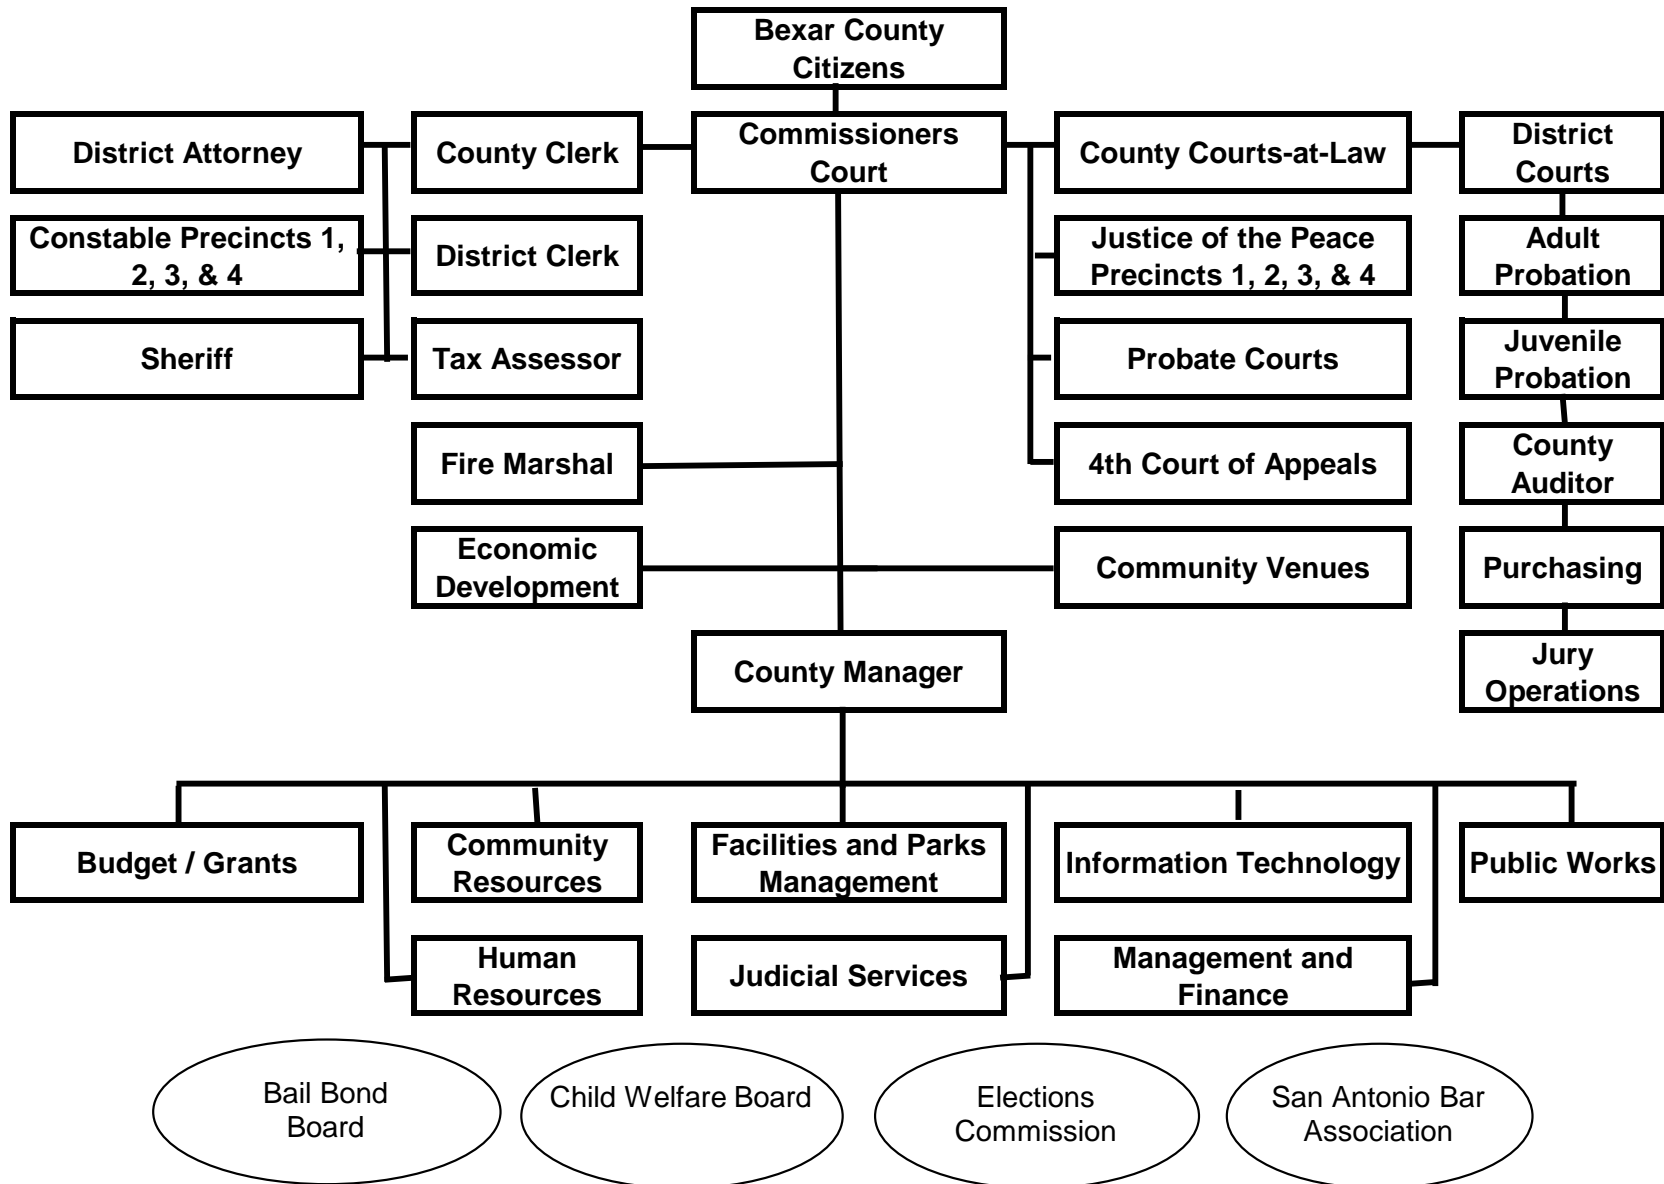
Bexar County Citizens

District Attorney

County Clerk

Commissioners Court

County Courts-at-Law

District Courts

Constable Precincts 1, 2, 3, & 4

District Clerk

Justice of the Peace Precincts 1, 2, 3, & 4

Adult Probation

Sheriff

Tax Assessor

Probate Courts

Juvenile Probation

Fire Marshal

4th Court of Appeals

County Auditor

Economic Development

Community Venues

Purchasing

County Manager

Jury Operations

Budget / Grants

Community Resources

Facilities and Parks Management

Information Technology

Public Works

Human Resources

Judicial Services

Management and Finance

Bail Bond Board

Child Welfare Board

Elections Commission

San Antonio Bar Association